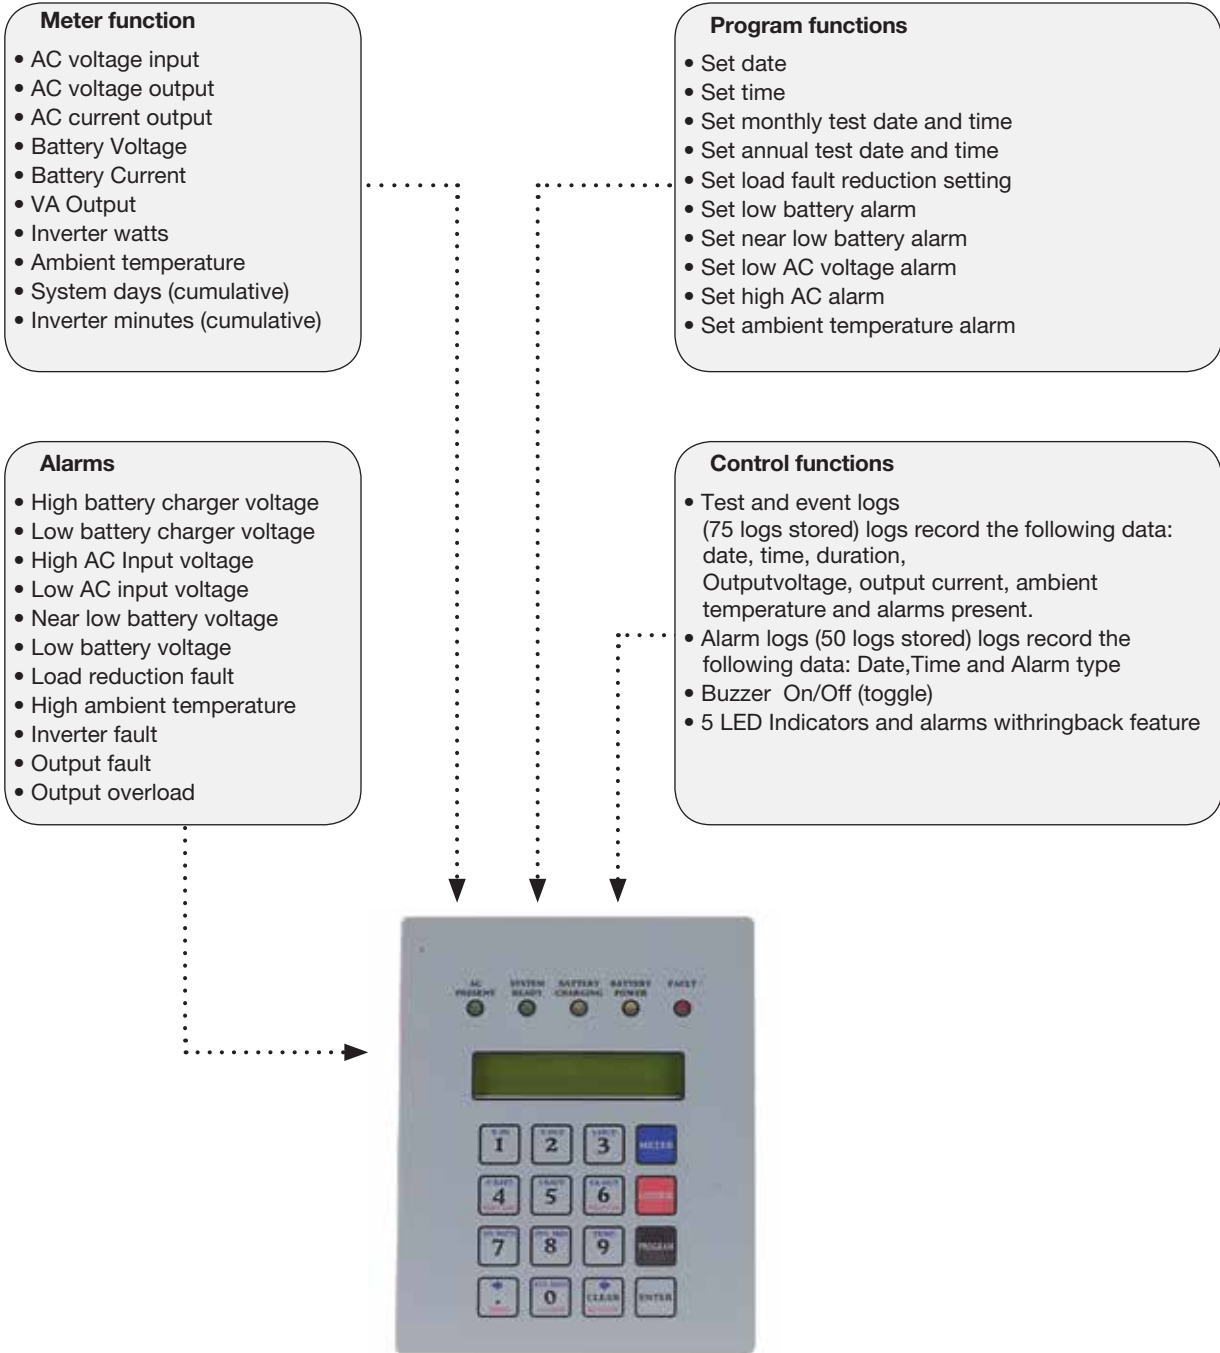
Meter function

• AC voltage input
• AC voltage output
• AC current output
• Battery Voltage
• Battery Current
• VA Output
• Inverter watts
• Ambient temperature
• System days (cumulative)
• Inverter minutes (cumulative)

Program functions

• Set date
• Set time
• Set monthly test date and time
• Set annual test date and time
• Set load fault reduction setting
• Set low battery alarm
• Set near low battery alarm
• Set low AC voltage alarm
• Set high AC alarm
• Set ambient temperature alarm

Alarms

• High battery charger voltage
• Low battery charger voltage
• High AC Input voltage
• Low AC input voltage
• Near low battery voltage
• Low battery voltage
• Load reduction fault
• High ambient temperature
• Inverter fault
• Output fault
• Output overload

Control functions

• Test and event logs (75 logs stored) logs record the following data: date, time, duration, Outputvoltage, output current, ambient temperature and alarms present.
• Alarm logs (50 logs stored) logs record the following data: Date,Time and Alarm type
• Buzzer On/Off (toggle)
• 5 LED Indicators and alarms withringback feature

AC PRESENT
SYSTEM READY
BATTERY CHARGING
BATTERY POWER
FAULT

1
2
3
METER
4
5
6
7
8
9
PROGRAM
.
0
CLEAR
ENTER